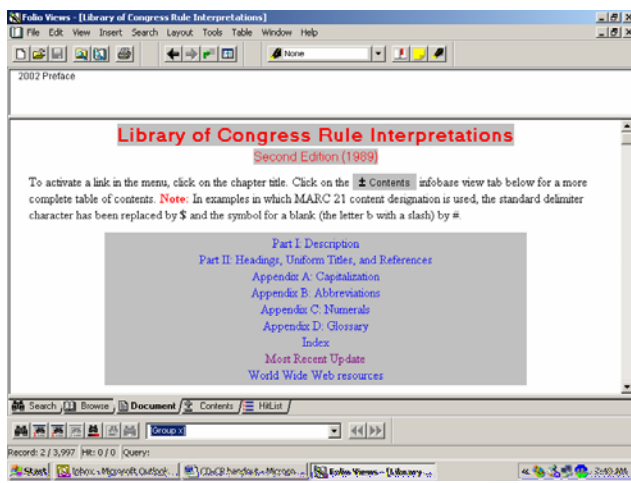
Folio Views - [Library of Congress Rule Interpretations]

File Edit View Insert Search Layout Tools Table Window Help

None

2002 Preface

Library of Congress Rule Interpretations

Second Edition (1989)

To activate a link in the menu, click on the chapter title. Click on the ± Contents infobase view tab below for a more complete table of contents. Note: In examples in which MARC 21 content designation is used, the standard delimiter character has been replaced by $ and the symbol for a blank (the letter b with a slash) by #.

Part I: Description
Part II: Headings, Uniform Titles, and References
Appendix A: Capitalization
Appendix B: Abbreviations
Appendix C: Numerals
Appendix D: Glossary
Index
Most Recent Update
World Wide Web resources

Search Browse Document Contents HitList

Group x

Record: 2 / 3,997 Hit: 0 / 0 Query:

Start Inbox - Microsoft Outlook CDSCB handout - Microso... Folio Views - [Library... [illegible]